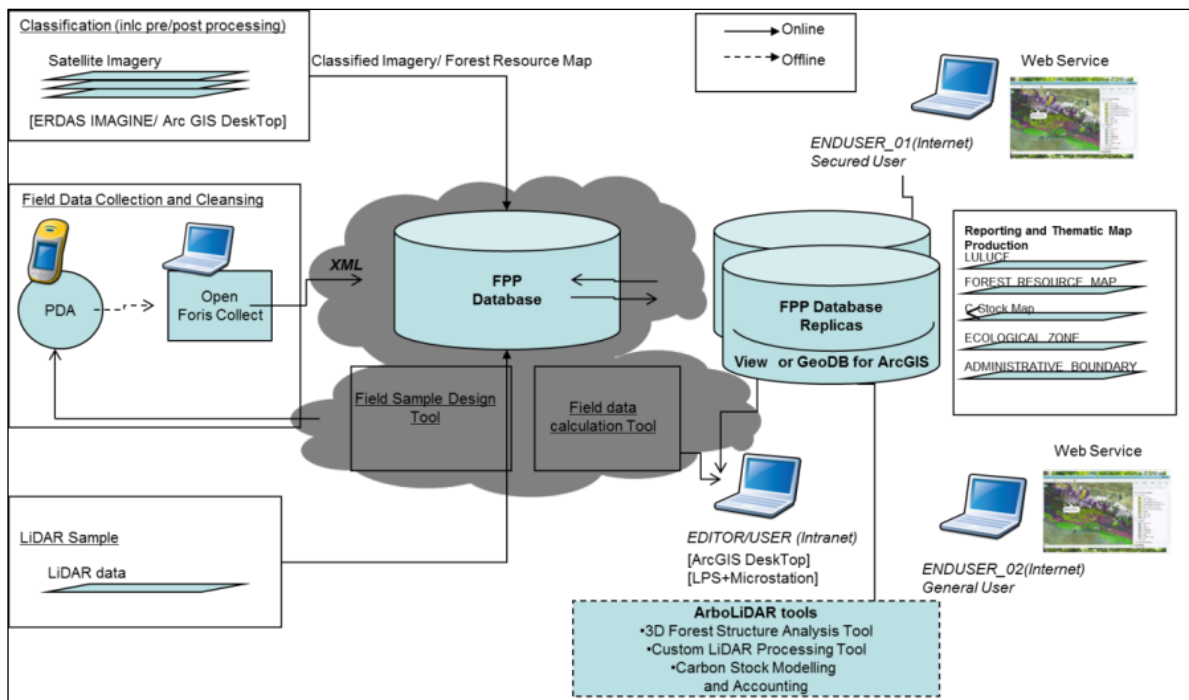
Classification (inlc pre/post processing)

Satellite Imagery

[ERDAS IMAGINE/ Arc GIS DeskTop]

Classified Imagery/ Forest Resource Map

Online

Offline

Web Service

ENDUSER_01(Internet)
Secured User

Field Data Collection and Cleansing

PDA

Open Foris Collect

XML

FPP Database

FPP Database Replicas

View or GeoDB for ArcGIS

Reporting and Thematic Map Production

LULUCF

FOREST RESOURCE MAP

C-Stock Map

ECOLOGICAL ZONE

ADMINISTRATIVE BOUNDARY

Field Sample Design Tool

Field data calculation Tool

Web Service

LiDAR Sample

LiDAR data

EDITOR/USER (Intranet)
[ArcGIS DeskTop]
[LPS+Microstation]

ENDUSER_02(Internet)
General User

ArboLiDAR tools
•3D Forest Structure Analysis Tool
•Custom LiDAR Processing Tool
•Carbon Stock Modelling and Accounting